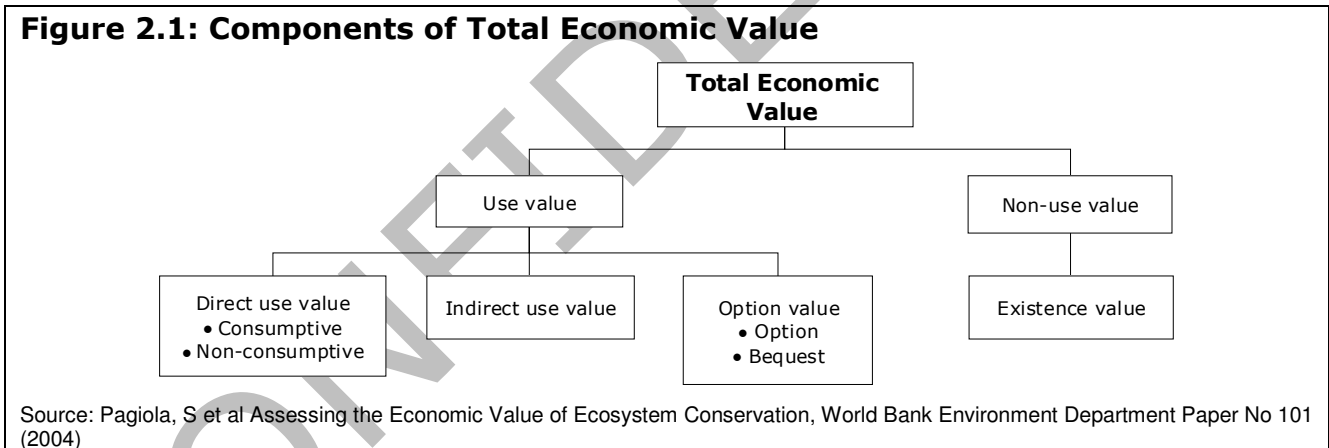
Figure 2.1: Components of Total Economic Value

Total Economic Value

Use value

Non-use value

Direct use value
• Consumptive
• Non-consumptive

Indirect use value

Option value
• Option
• Bequest

Existence value

Source: Pagiola, S et al Assessing the Economic Value of Ecosystem Conservation, World Bank Environment Department Paper No 101 (2004)